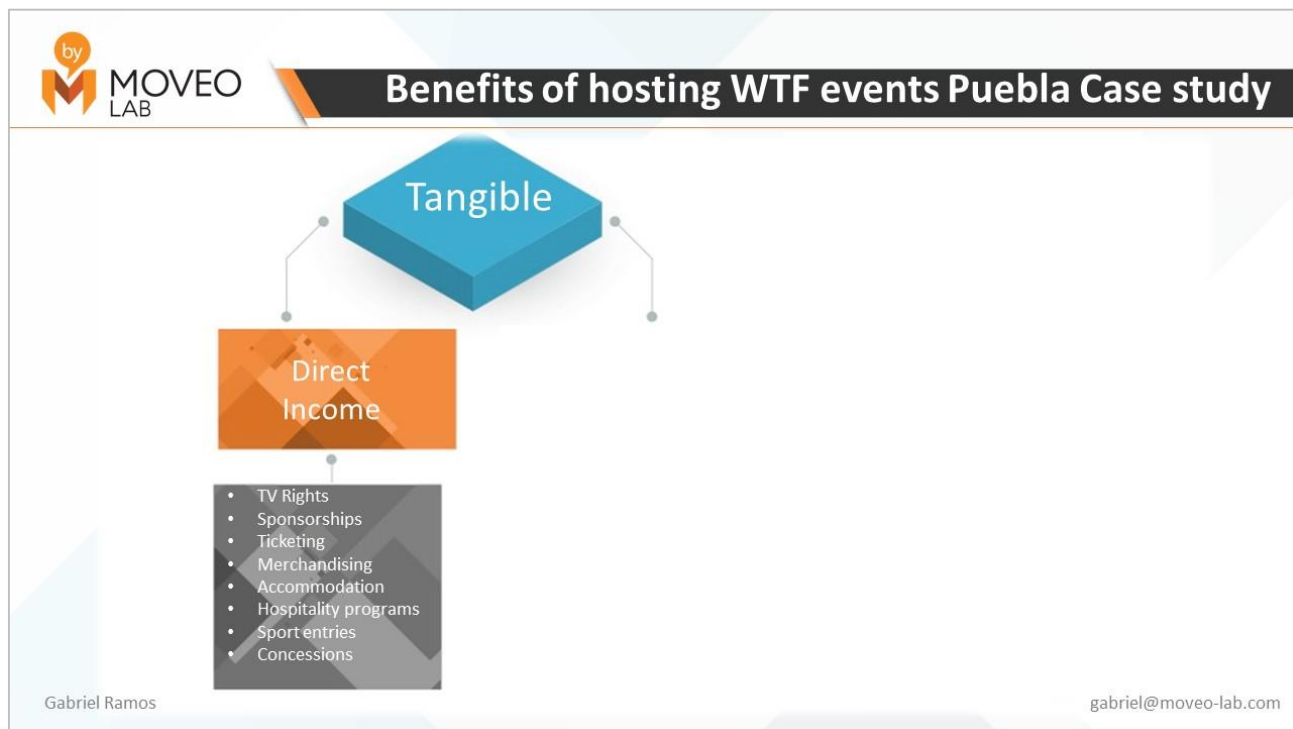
by MOVEO LAB

Benefits of hosting WTF events Puebla Case study

Tangible

Direct Income

- TV Rights
- Sponsorships
- Ticketing
- Merchandising
- Accommodation
- Hospitality programs
- Sport entries
- Concessions

Gabriel Ramos

gabriel@moveo-lab.com